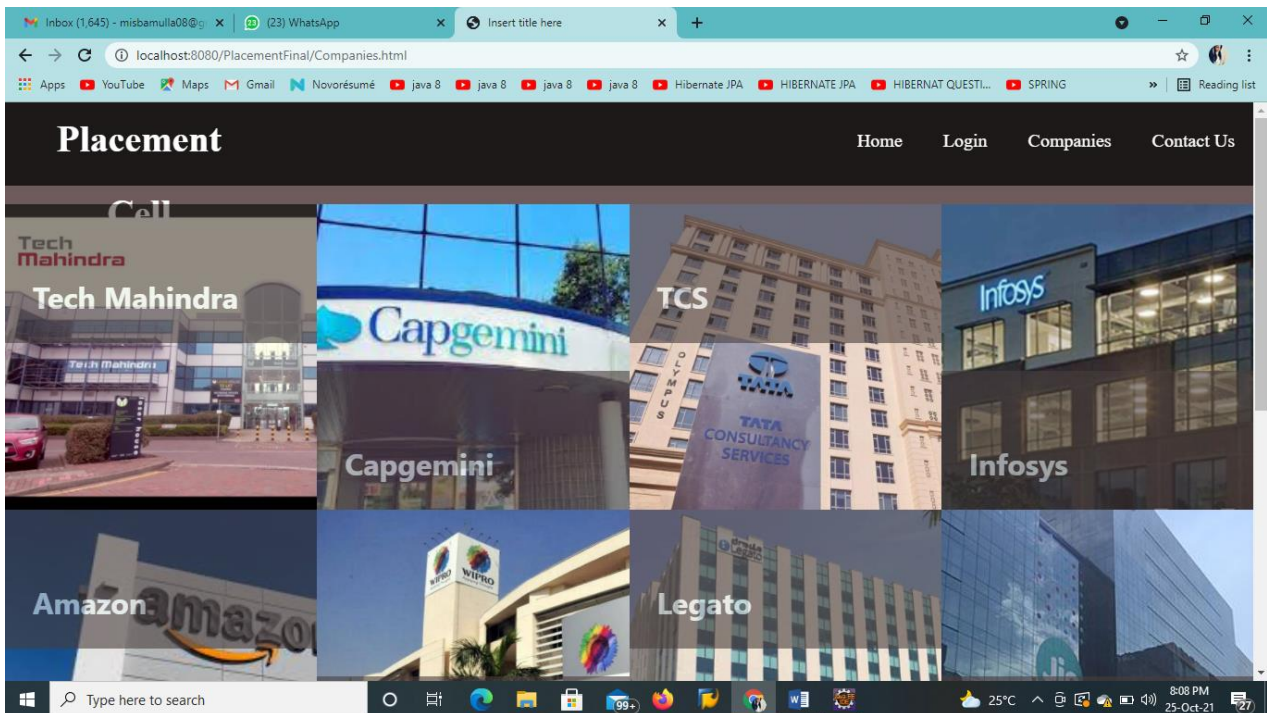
Inbox (1,645) - misbamulla08@g ×
(23) WhatsApp ×
Insert title here ×
+

localhost:8080/PlacementFinal/Companies.html

Apps YouTube Maps Gmail Novorésumé java 8 java 8 java 8 java 8 Hibernate JPA HIBERNATE JPA HIBERNAT QUESTI... SPRING » Reading list

Placement

Home Login Companies Contact Us

Cell

Tech Mahindra

Tech Mahindra

Tech Mahindra

Capgemini

Capgemini

TCS

OLYMPUS

TATA

TATA CONSULTANCY SERVICES

Infosys

Infosys

Amazon

amazon

WIPRO

WIPRO

Legato

Type here to search

99+

25°C

8:08 PM
25-Oct-21

27